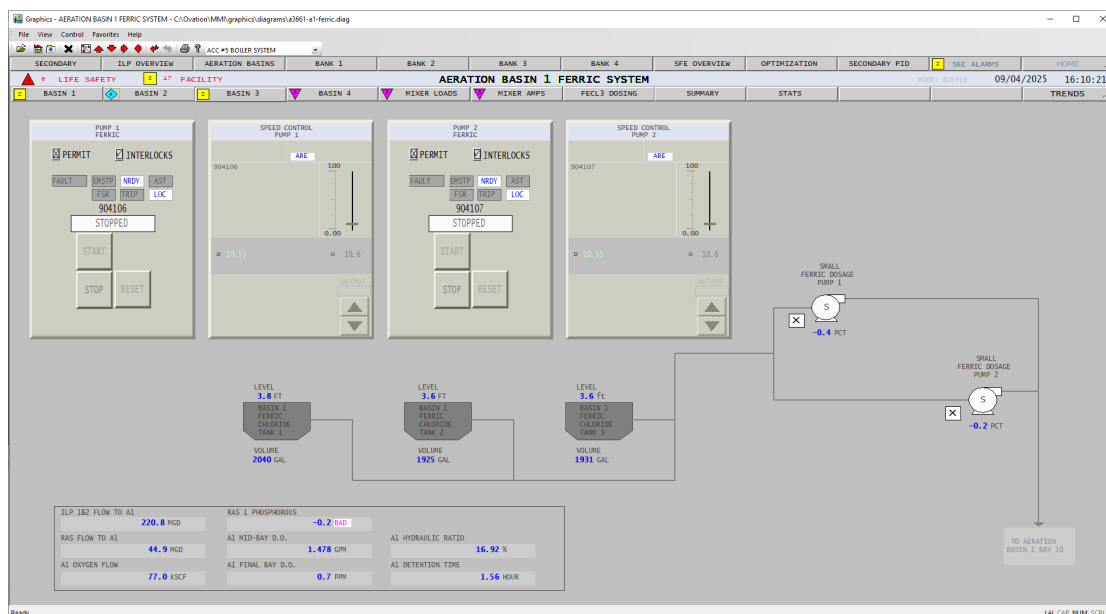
Graphics - AERATION BASIN 1 FERRIC SYSTEM - C:\Ovation\MMI\graphics\diagrams\a3661-a1-ferric.diag

File View Control Favorites Help

ACC #5 BOILER SYSTEM

SECONDARY | ILP OVERVIEW | AERATION BASINS | BANK 1 | BANK 2 | BANK 3 | BANK 4 | SFE OVERVIEW | OPTIMIZATION | SECONDARY PID | SEC ALARMS | HOME

6 LIFE SAFETY 17 FACILITY

AERATION BASIN 1 FERRIC SYSTEM

MODE: BUFFER 09/04/2025 16:10:21

BASIN 1 | BASIN 2 | BASIN 3 | BASIN 4 | MIXER LOADS | MIXER AMPS | FECL3 DOSING | SUMMARY | STATS | TRENDS

PUMP 1
FERRIC

PERMIT INTERLOCKS

FAULT EMSTP NRDY AST
FSR TRIP LOC

904106

STOPPED

START

STOP RESET

SPEED CONTROL
PUMP 1

ARE

904106

100

0.00

10.55 10.6

OUTPUT

PUMP 2
FERRIC

PERMIT INTERLOCKS

FAULT EMSTP NRDY AST
FSR TRIP LOC

904107

STOPPED

START

STOP RESET

SPEED CONTROL
PUMP 2

ARE

904107

100

0.00

10.55 10.6

OUTPUT

SMALL
FERRIC DOSAGE
PUMP 1

S

-0.4 PCT

SMALL
FERRIC DOSAGE
PUMP 2

S

-0.2 PCT

LEVEL
3.8 FT

BASIN 1
FERRIC
CHLORIDE
TANK 1

VOLUME
2040 GAL

LEVEL
3.6 FT

BASIN 1
FERRIC
CHLORIDE
TANK 2

VOLUME
1925 GAL

LEVEL
3.6 FT

BASIN 1
FERRIC
CHLORIDE
TANK 3

VOLUME
1931 GAL

ILP 1&2 FLOW TO A1 220.8 MGD
RAS FLOW TO A1 44.9 MGD
A1 OXYGEN FLOW 77.0 KSCF
RAS 1 PHOSPHOROUS -0.2 BAD
A1 MID-BAY D.O. 1.478 GPM
A1 FINAL BAY D.O. 0.7 PPM
A1 HYDRAULIC RATIO 16.92 %
A1 DETENTION TIME 1.56 HOUR

TO AERATION
BASIN 1 BAY 10

Ready